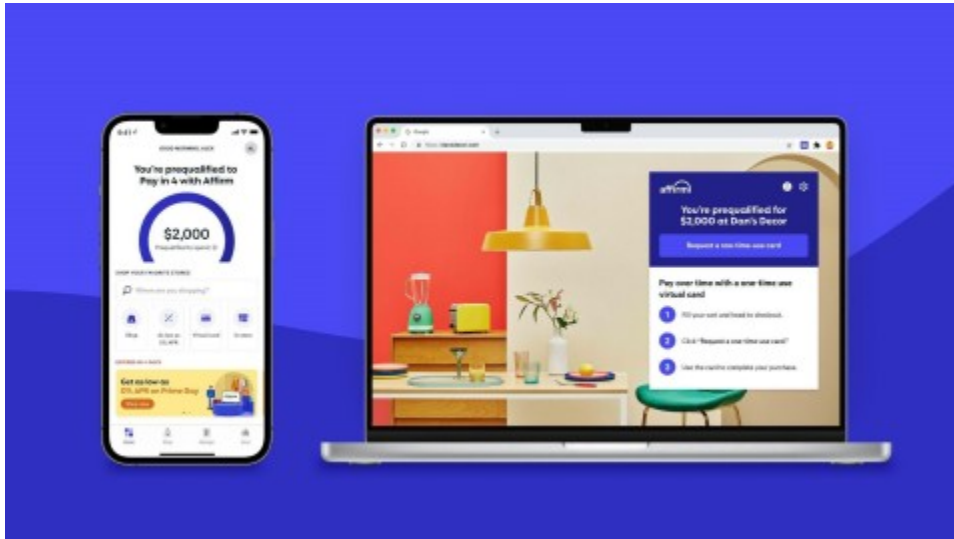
You're prequalified to Pay in 4 with Affirm

$2,000

Get as low as 0% APR on Prime Day

affirm

You're prequalified for $2,000 at Dan's Decor

Request a one-time-use card

Pay over time with a one-time use virtual card

1

2 Click "Request a one-time use card"

3 Use the card to complete your purchase.